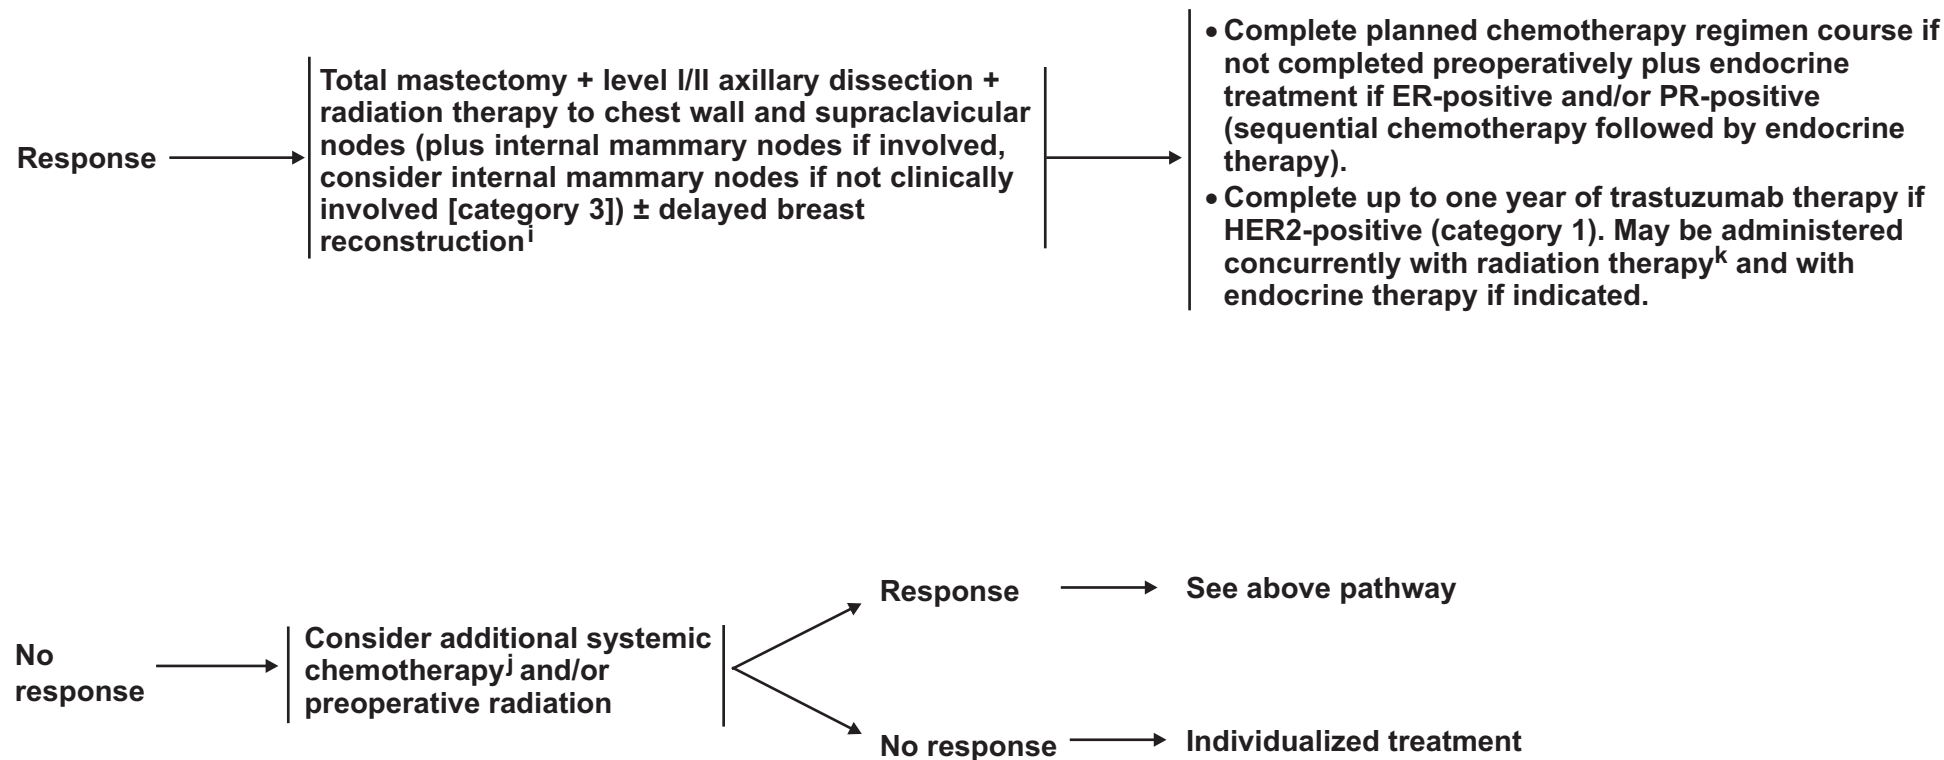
Response

Total mastectomy + level I/II axillary dissection + radiation therapy to chest wall and supraclavicular nodes (plus internal mammary nodes if involved, consider internal mammary nodes if not clinically involved [category 3]) ± delayed breast reconstruction$^{i}$

• Complete planned chemotherapy regimen course if not completed preoperatively plus endocrine treatment if ER-positive and/or PR-positive (sequential chemotherapy followed by endocrine therapy).
• Complete up to one year of trastuzumab therapy if HER2-positive (category 1). May be administered concurrently with radiation therapy$^{k}$ and with endocrine therapy if indicated.

No response

Consider additional systemic chemotherapy$^{j}$ and/or preoperative radiation

Response

See above pathway

No response

Individualized treatment